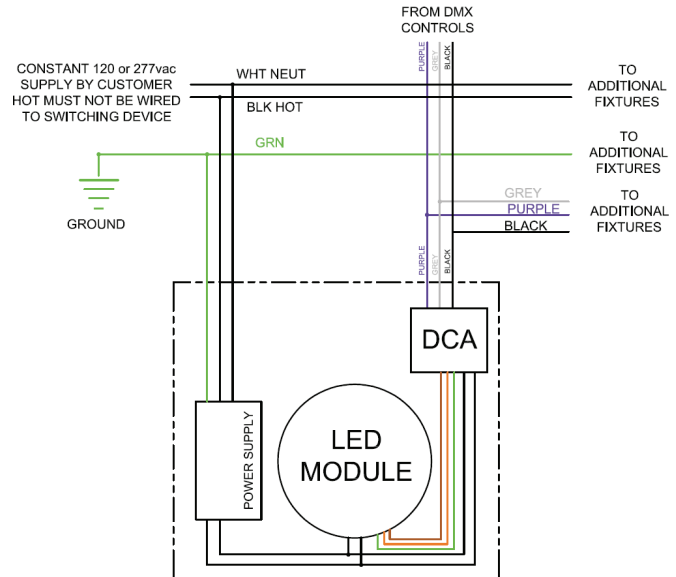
FROM DMX CONTROLS

PURPLE
GREY
BLACK

CONSTANT 120 or 277vac SUPPLY BY CUSTOMER HOT MUST NOT BE WIRED TO SWITCHING DEVICE

WHT NEUT

BLK HOT

TO ADDITIONAL FIXTURES

GRN

TO ADDITIONAL FIXTURES

GROUND

GREY
PURPLE
BLACK

TO ADDITIONAL FIXTURES

PURPLE
GREY
BLACK

DCA

LED MODULE

POWER SUPPLY